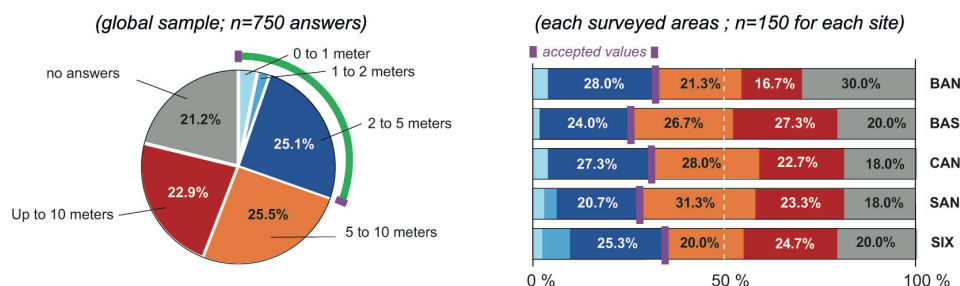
(global sample; n=750 answers)

0 to 1 meter
1 to 2 meters
no answers
21.2%
25.1%
2 to 5 meters
22.9%
Up to 10 meters
25.5%
5 to 10 meters

(each surveyed areas ; n=150 for each site)

accepted values

| | | | | | |
|---|---|---|---|---|---|
| 28.0% | 21.3% | 16.7% | 30.0% | BAN |
| 24.0% | 26.7% | 27.3% | 20.0% | BAS |
| 27.3% | 28.0% | 22.7% | 18.0% | CAN |
| 20.7% | 31.3% | 23.3% | 18.0% | SAN |
| 25.3% | 20.0% | 24.7% | 20.0% | SIX |

0 %
50 %
100 %